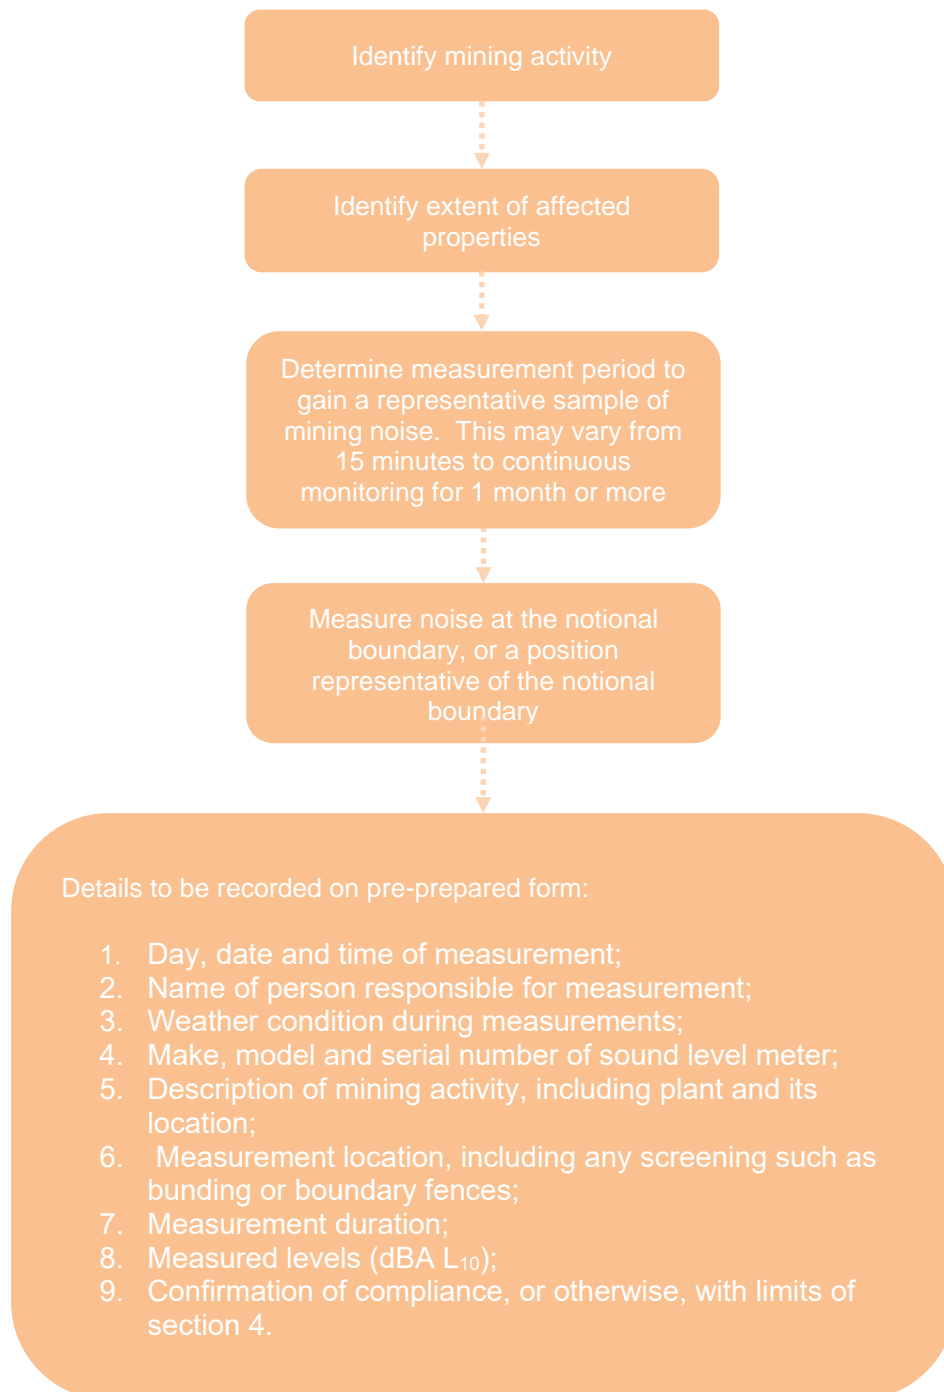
Identify mining activity

Identify extent of affected properties

Determine measurement period to gain a representative sample of mining noise. This may vary from 15 minutes to continuous monitoring for 1 month or more

Measure noise at the notional boundary, or a position representative of the notional boundary

Details to be recorded on pre-prepared form:

1. Day, date and time of measurement;
2. Name of person responsible for measurement;
3. Weather condition during measurements;
4. Make, model and serial number of sound level meter;
5. Description of mining activity, including plant and its location;
6. Measurement location, including any screening such as bunding or boundary fences;
7. Measurement duration;
8. Measured levels (dBA $L_{10}$);
9. Confirmation of compliance, or otherwise, with limits of section 4.